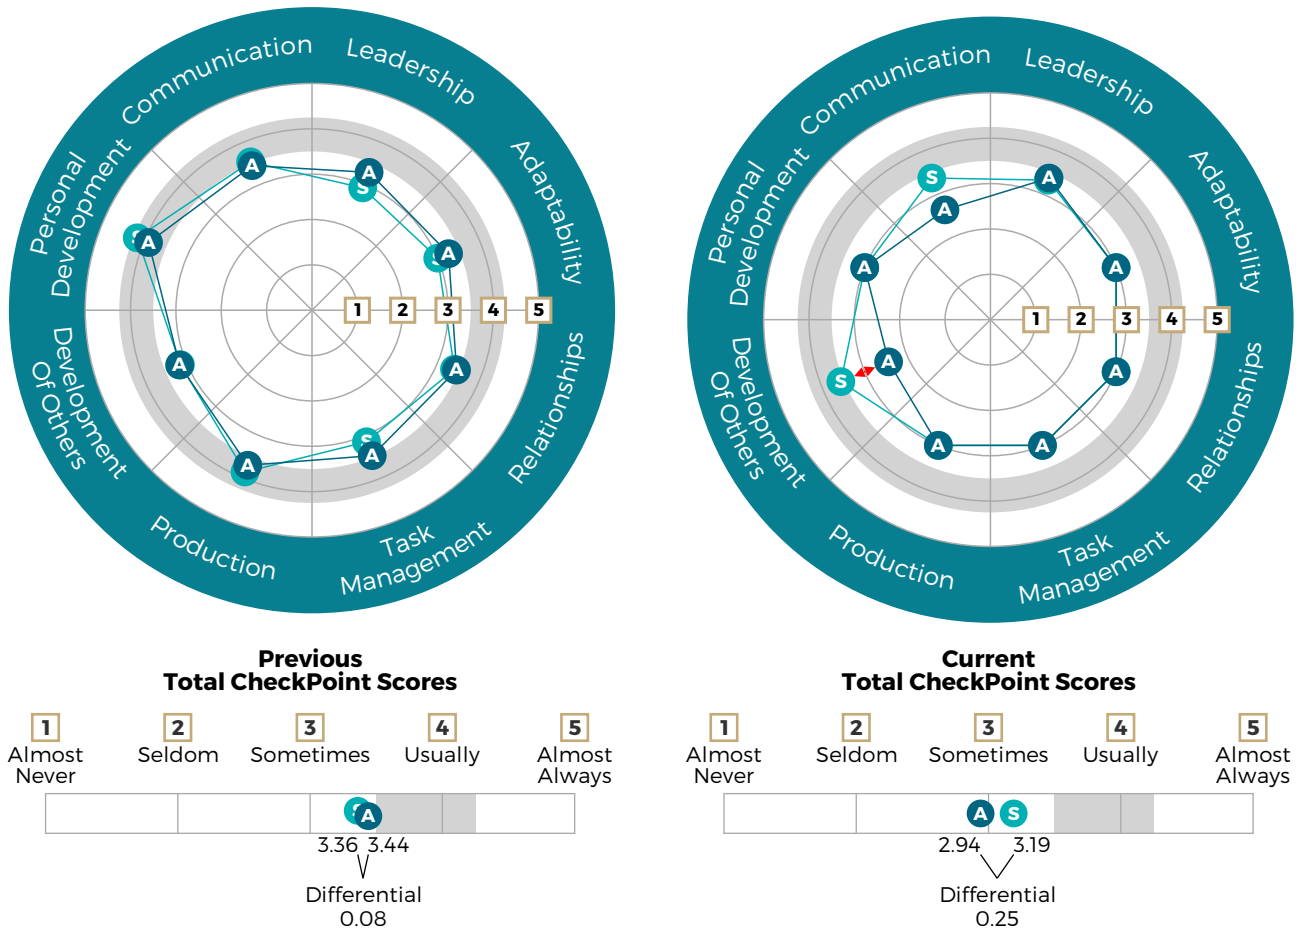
Communication Leadership Adaptability Relationships Task Management Production Development Of Others Personal Development

A A S S A A S A S A A S A A

1 2 3 4 5

Communication Leadership Adaptability Relationships Task Management Production Development Of Others Personal Development

S A A A A A A A A S A

1 2 3 4 5

Previous
Total CheckPoint Scores

1 Almost Never
2 Seldom
3 Sometimes
4 Usually
5 Almost Always

S A

3.36 3.44

Differential
0.08

Current
Total CheckPoint Scores

1 Almost Never
2 Seldom
3 Sometimes
4 Usually
5 Almost Always

A S

2.94 3.19

Differential
0.25